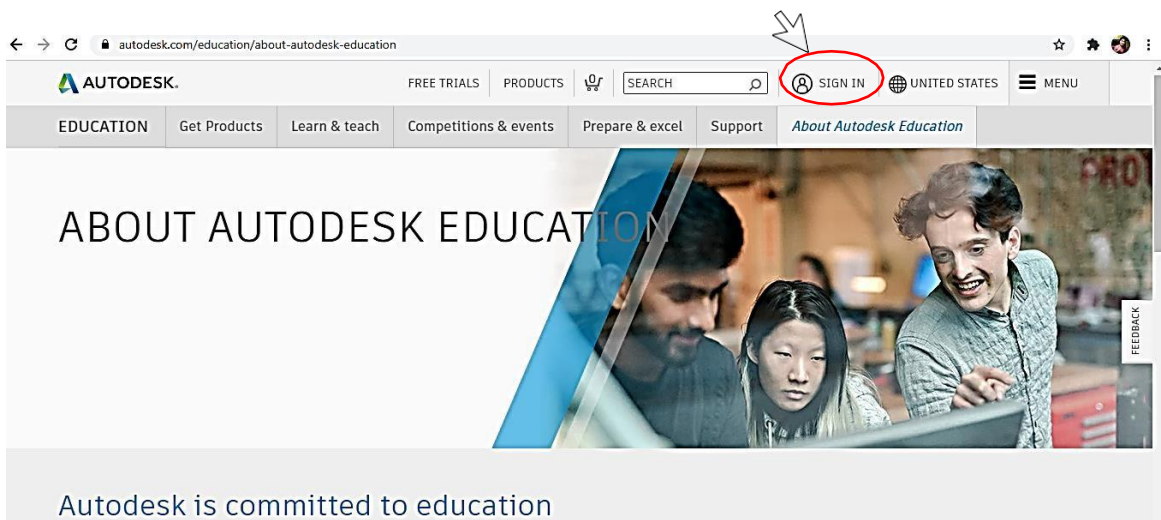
autodesk.com/education/about-autodesk-education

AUTODESK.

FREE TRIALS PRODUCTS SEARCH SIGN IN UNITED STATES MENU

EDUCATION Get Products Learn & teach Competitions & events Prepare & excel Support About Autodesk Education

ABOUT AUTODESK EDUCATION

FEEDBACK

Autodesk is committed to education